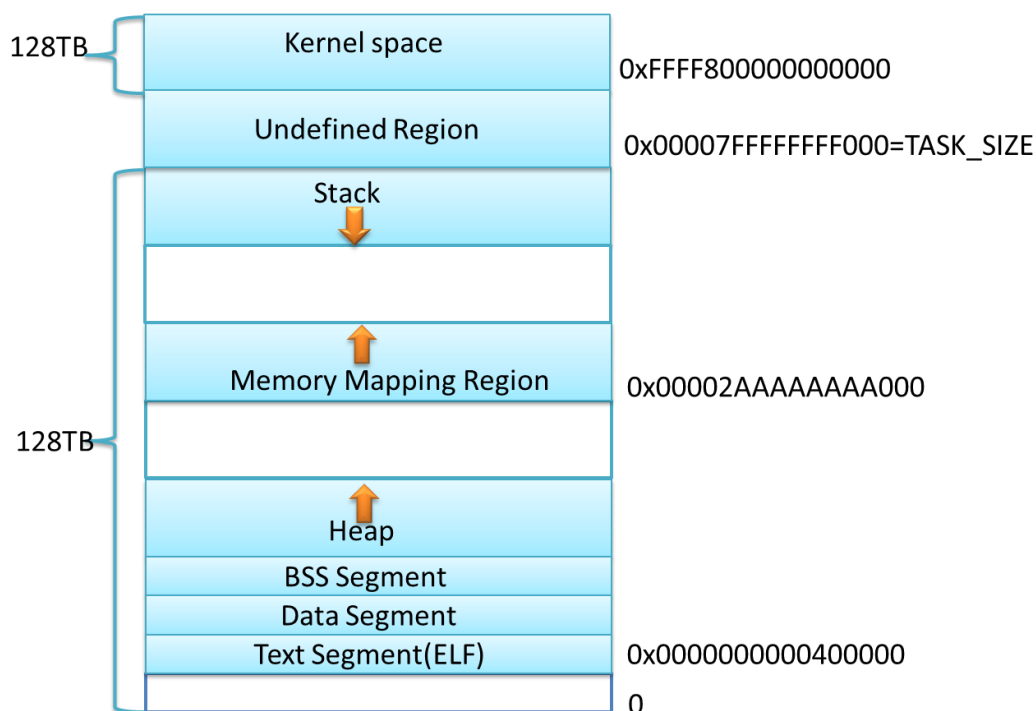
128TB

Kernel space

0xFFFF800000000000

Undefined Region

0x00007FFFFFFFF000=TASK_SIZE

Stack

128TB

Memory Mapping Region

0x00002AAAAAAAA000

Heap

BSS Segment

Data Segment

Text Segment(ELF)

0x0000000000400000

0